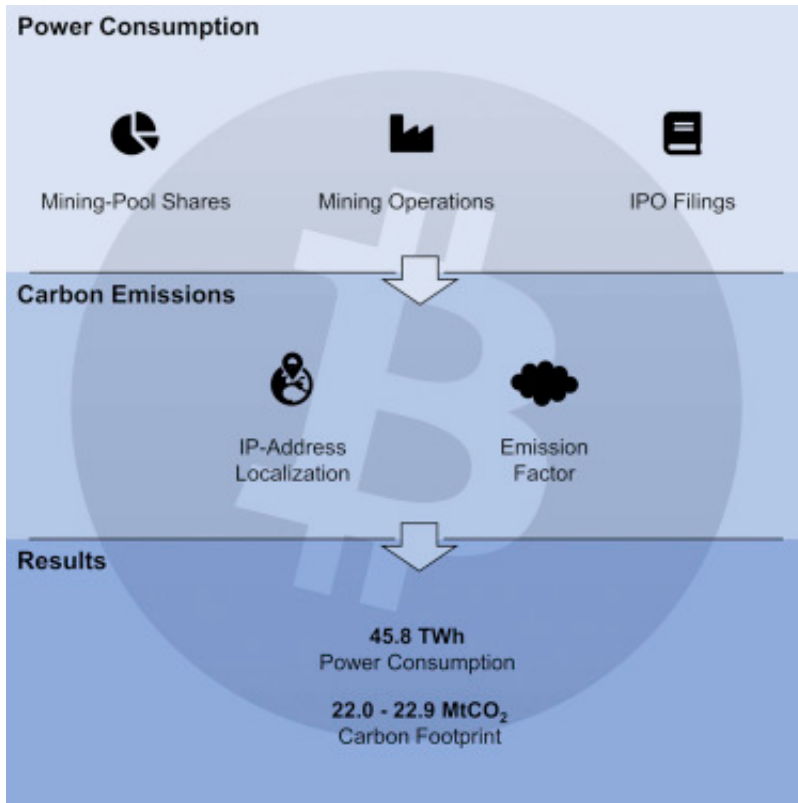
Power Consumption

Mining-Pool Shares

Mining Operations

IPO Filings

Carbon Emissions

IP-Address Localization

Emission Factor

Results

45.8 TWh
Power Consumption

22.0 - 22.9 Mt$CO_2$
Carbon Footprint